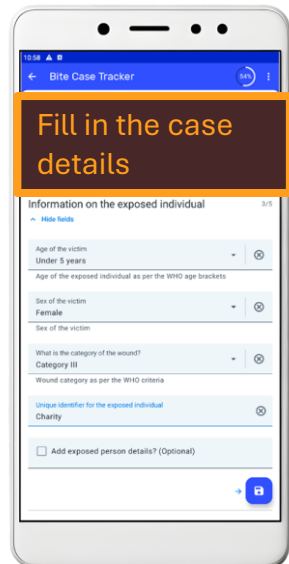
10:58

Bite Case Tracker

54%

Fill in the case details

Information on the exposed individual

3/5

Hide fields

Age of the victim
Under 5 years

Age of the exposed individual as per the WHO age brackets

Sex of the victim
Female

Sex of the victim

What is the category of the wound?
Category III

Wound category as per the WHO criteria

Unique identifier for the exposed individual
Charity

Add exposed person details? (Optional)